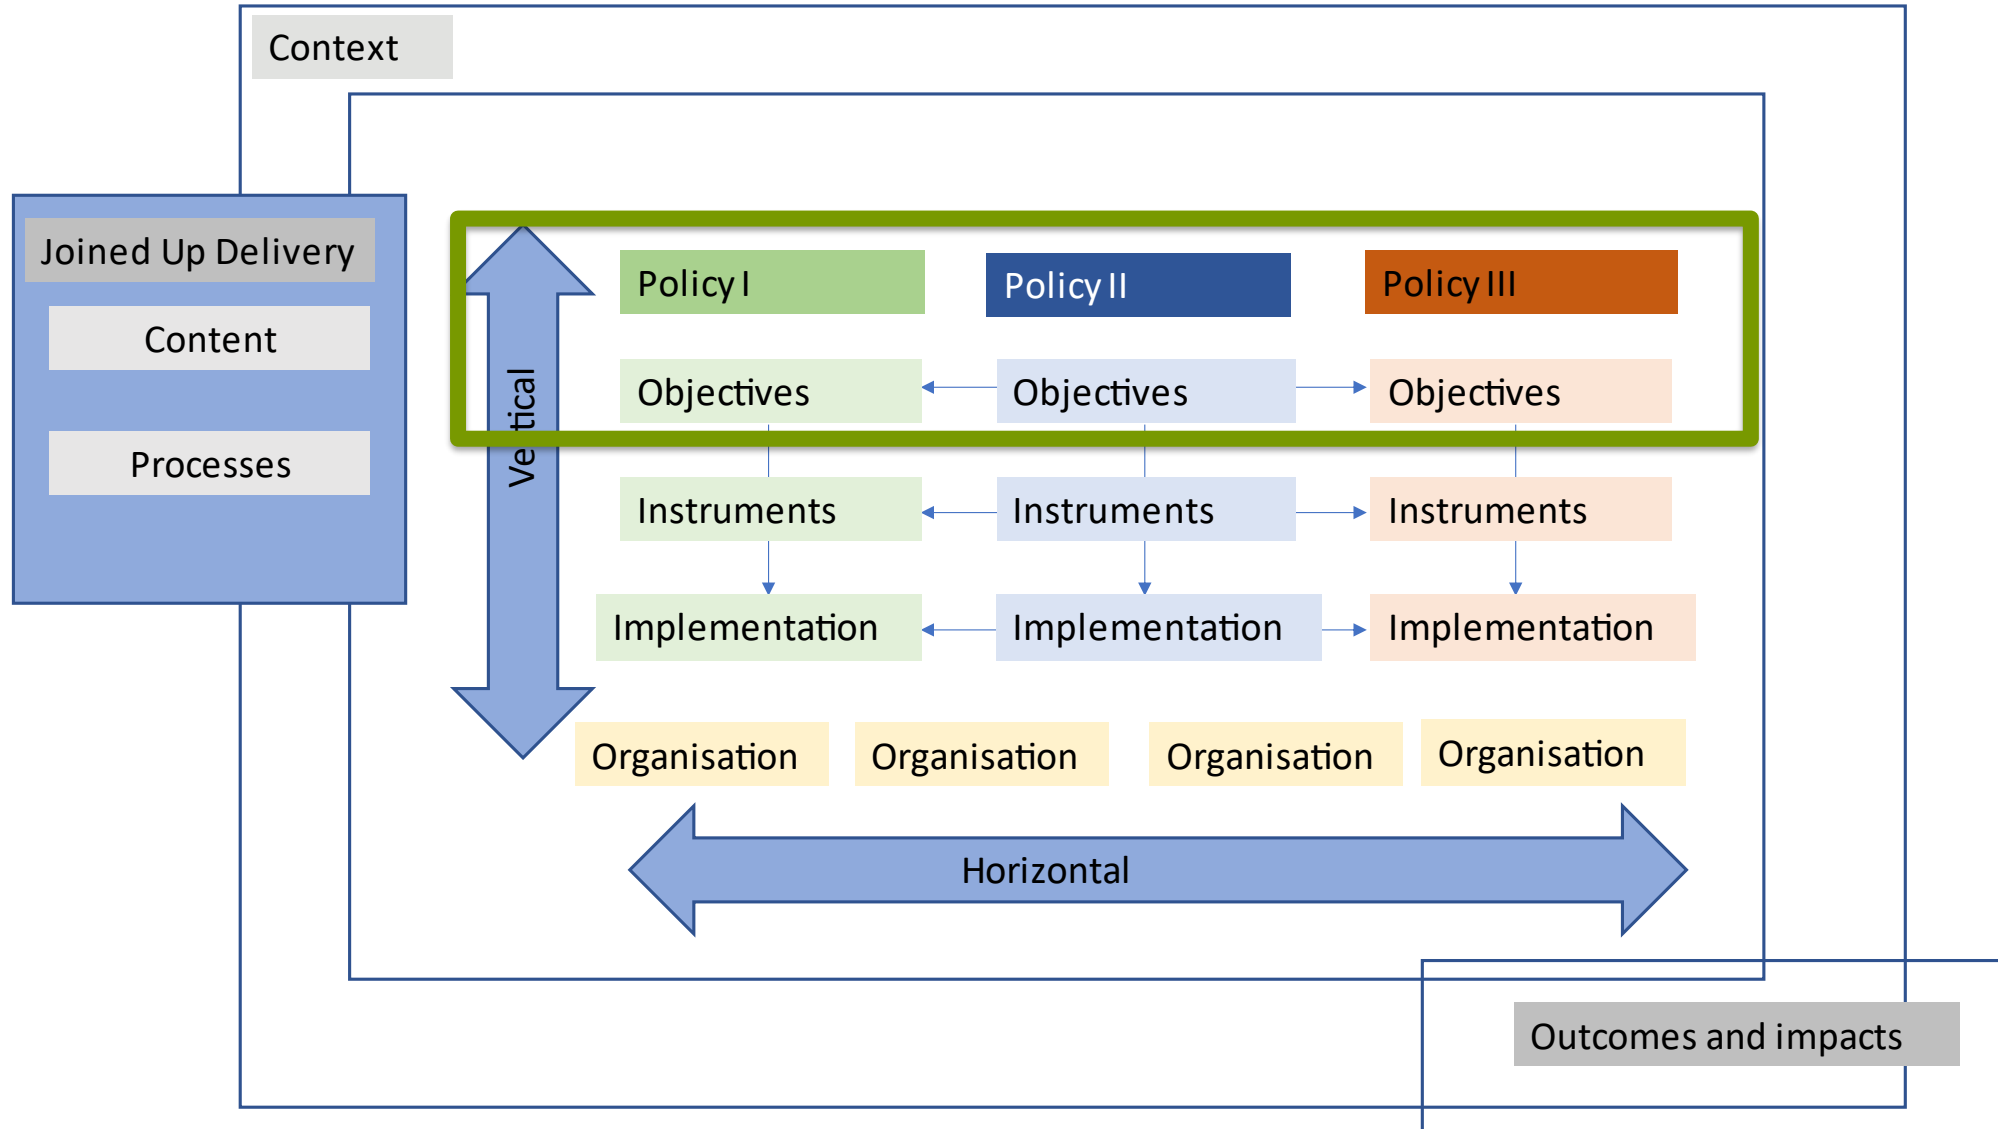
Context

Joined Up Delivery

Content

Processes

Vertical

Policy I

Policy II

Policy III

Objectives

Objectives

Objectives

Instruments

Instruments

Instruments

Implementation

Implementation

Implementation

Organisation

Organisation

Organisation

Organisation

Horizontal

Outcomes and impacts